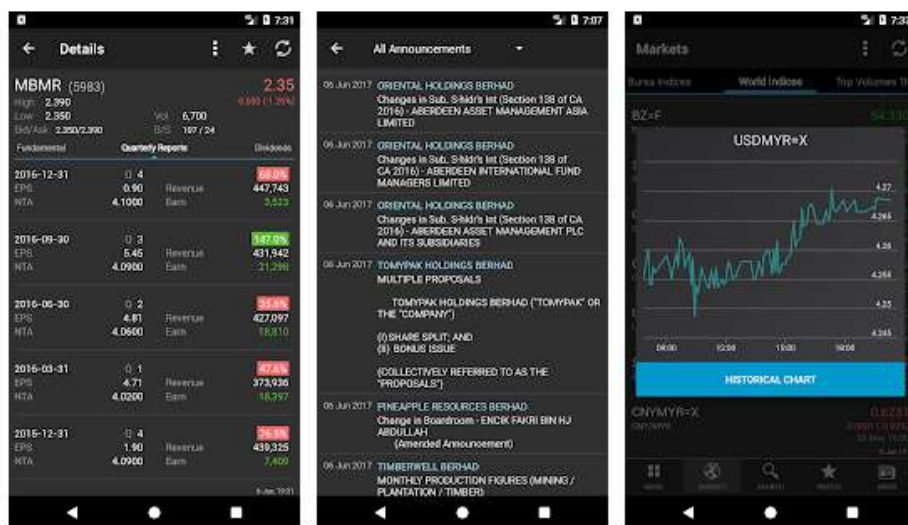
7:31

Details

MBMR (5983)
2.35
High 2.390
Low 2.350
Vol 6,700
Bid/Ask 2.350/2.390
B/S 107 / 24

Fundamental
Quarterly Reports
Dividends

2016-12-31
Q 4
68.0%
EPS 0.90
Revenue 447,743
NTA 4.1000
Earn 3,523

2016-09-30
Q 3
147.0%
EPS 5.45
Revenue 431,942
NTA 4.0900
Earn 21,296

2016-06-30
Q 2
33.6%
EPS 4.81
Revenue 427,097
NTA 4.0600
Earn 18,810

2016-03-31
Q 1
47.6%
EPS 4.71
Revenue 373,936
NTA 4.0200
Earn 18,397

2015-12-31
Q 4
26.8%
EPS 1.90
Revenue 439,325
NTA 4.0900
Earn 7,400

7:07

All Announcements

06 Jun 2017 ORIENTAL HOLDINGS BERHAD
Changes in Sub. S-hldr's Int (Section 138 of CA 2016) - ABERDEEN ASSET MANAGEMENT ASIA LIMITED

06 Jun 2017 ORIENTAL HOLDINGS BERHAD
Changes in Sub. S-hldr's Int (Section 138 of CA 2016) - ABERDEEN INTERNATIONAL FUND MANAGERS LIMITED

06 Jun 2017 ORIENTAL HOLDINGS BERHAD
Changes in Sub. S-hldr's Int (Section 138 of CA 2016) - ABERDEEN ASSET MANAGEMENT PLC AND ITS SUBSIDIARIES

06 Jun 2017 TOMYPAK HOLDINGS BERHAD
MULTIPLE PROPOSALS

TOMYPAK HOLDINGS BERHAD ("TOMYPAK" OR THE "COMPANY")

(I) SHARE SPLIT; AND
(II) BONUS ISSUE

(COLLECTIVELY REFERRED TO AS THE "PROPOSALS")

06 Jun 2017 PINEAPPLE RESOURCES BERHAD
Change in Boardroom - ENCIK FAKRI BIN HJ ABDULLAH
(Amended Announcement)

06 Jun 2017 TIMBERWELL BERHAD
MONTHLY PRODUCTION FIGURES (MINING / PLANTATION / TIMBER)

7:3

Markets

Bursa Indices
World Indices
Top Volumes

BZ=F

USDMYR=X

4.27
4.265
4.26
4.255
4.25
4.245
06:00
12:00
15:00
18:00

HISTORICAL CHART

CNYMYR=X
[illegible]